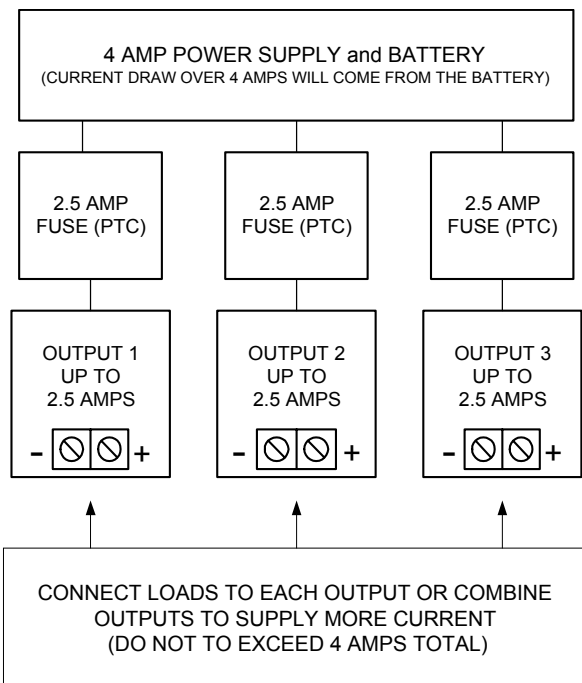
4 AMP POWER SUPPLY and BATTERY
(CURRENT DRAW OVER 4 AMPS WILL COME FROM THE BATTERY)

2.5 AMP
FUSE (PTC)

2.5 AMP
FUSE (PTC)

2.5 AMP
FUSE (PTC)

OUTPUT 1
UP TO
2.5 AMPS

- +

OUTPUT 2
UP TO
2.5 AMPS

- +

OUTPUT 3
UP TO
2.5 AMPS

- +

CONNECT LOADS TO EACH OUTPUT OR COMBINE OUTPUTS TO SUPPLY MORE CURRENT
(DO NOT TO EXCEED 4 AMPS TOTAL)